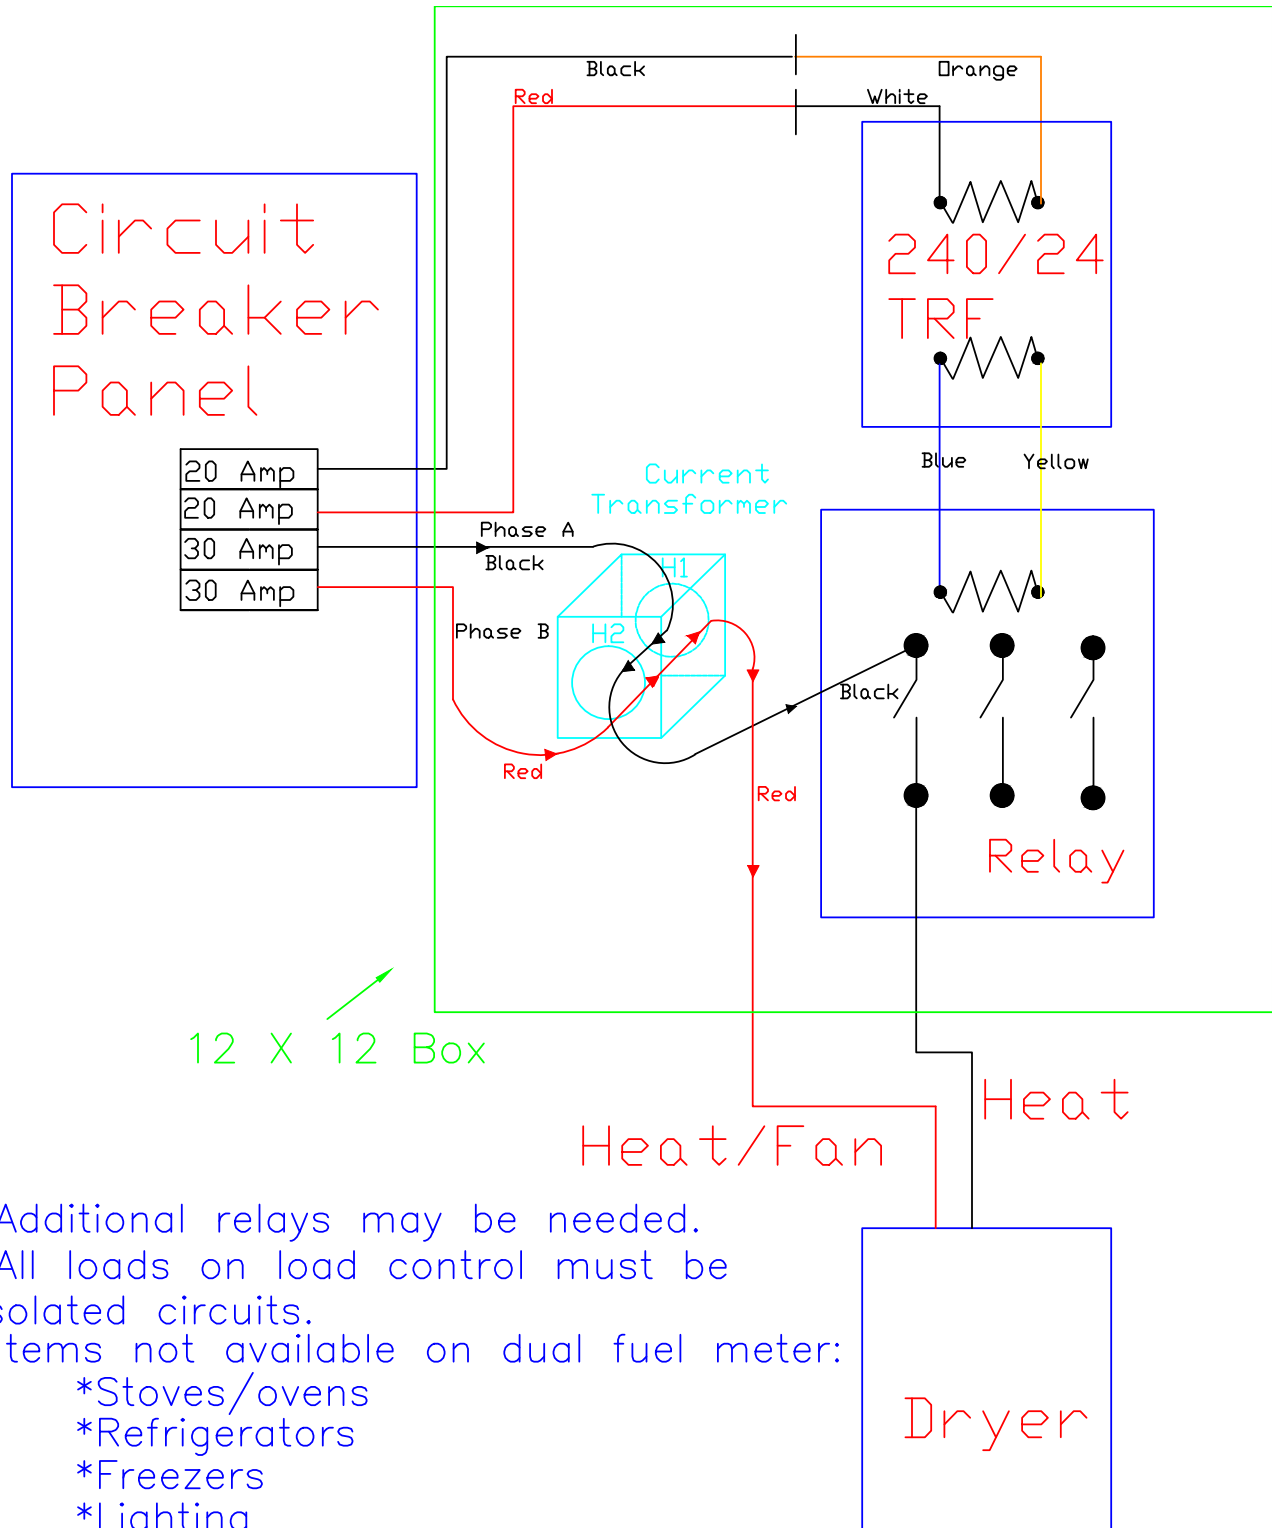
Black

Orange

Red

White

Circuit Breaker Panel

240/24 TRF

20 Amp

20 Amp

30 Amp

30 Amp

Current Transformer

Blue

Yellow

Phase A

Black

H1

H2

Phase B

Black

Red

Red

Relay

12 X 12 Box

Heat

Heat/Fan

Additional relays may be needed.
All loads on load control must be
solated circuits.
tems not available on dual fuel meter:
*Stoves/ovens
*Refrigerators
*Freezers
*Lighting

Dryer